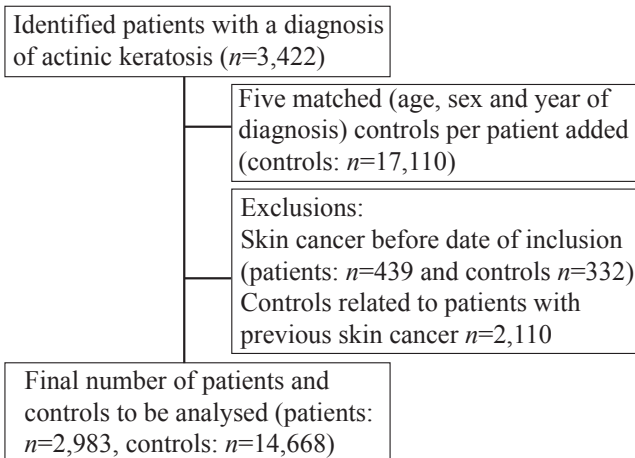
Identified patients with a diagnosis of actinic keratosis ($n$=3,422)

Five matched (age, sex and year of diagnosis) controls per patient added (controls: $n$=17,110)

Exclusions:
Skin cancer before date of inclusion (patients: $n$=439 and controls $n$=332)
Controls related to patients with previous skin cancer $n$=2,110

Final number of patients and controls to be analysed (patients: $n$=2,983, controls: $n$=14,668)